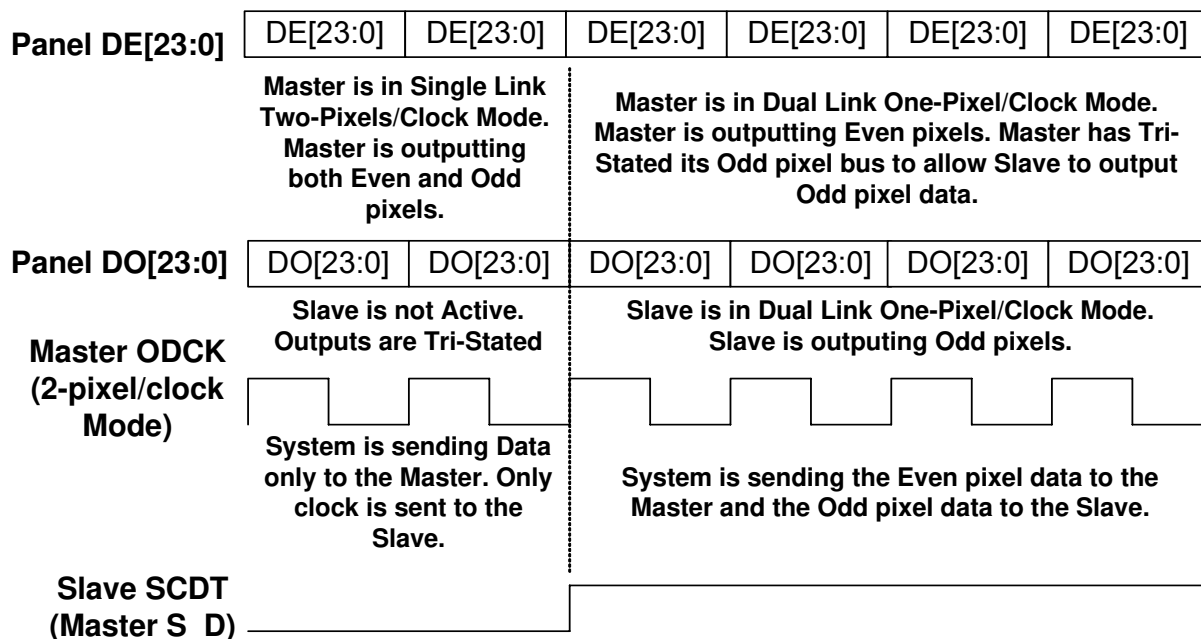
Panel DE[23:0]

| DE[23:0] | DE[23:0] | DE[23:0] | DE[23:0] | DE[23:0] | DE[23:0] |
|---|---|---|---|---|---|

Master is in Single Link Two-Pixels/Clock Mode. Master is outputting both Even and Odd pixels.

Master is in Dual Link One-Pixel/Clock Mode. Master is outputting Even pixels. Master has Tri-Stated its Odd pixel bus to allow Slave to output Odd pixel data.

Panel DO[23:0]

| DO[23:0] | DO[23:0] | DO[23:0] | DO[23:0] | DO[23:0] | DO[23:0] |
|---|---|---|---|---|---|

Slave is not Active. Outputs are Tri-Stated

Slave is in Dual Link One-Pixel/Clock Mode. Slave is outputing Odd pixels.

Master ODCK (2-pixel/clock Mode)

System is sending Data only to the Master. Only clock is sent to the Slave.

System is sending the Even pixel data to the Master and the Odd pixel data to the Slave.

Slave SCDT (Master S D)